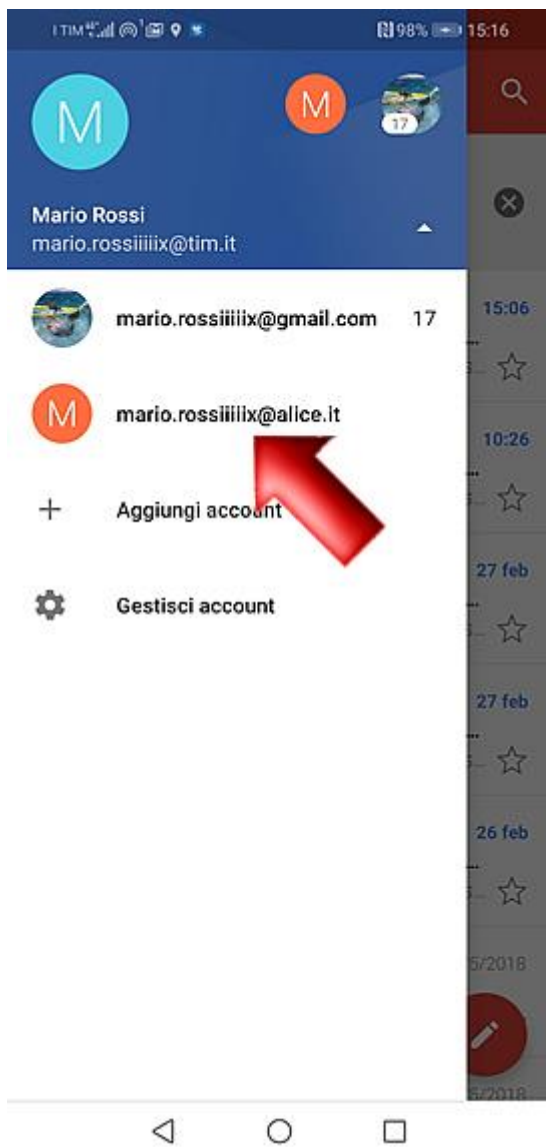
I TIM 98% 15:16

M

M

17

Mario Rossi
mario.rossiiiiix@tim.it

mario.rossiiiiix@gmail.com 17

M mario.rossiiiiix@alice.it

Aggiungi account

Gestisci account

15:06

10:26

27 feb

27 feb

26 feb

5/2018

5/2018